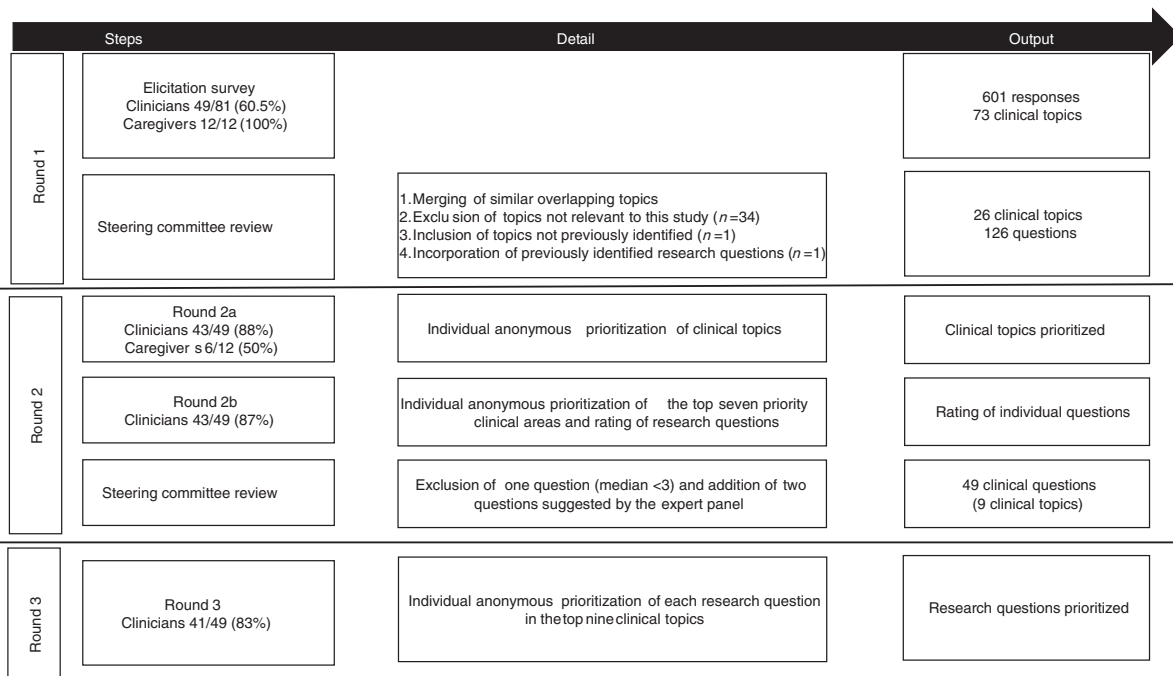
Steps

Detail

Output

Round 1

Elicitation survey
Clinicians 49/81 (60.5%)
Caregivers 12/12 (100%)

601 responses
73 clinical topics

Steering committee review

1. Merging of similar overlapping topics
2. Exclu sion of topics not relevant to this study ($n=34$)
3. Inclusion of topics not previously identified ($n=1$)
4. Incorporation of previously identified research questions ($n=1$)

26 clinical topics
126 questions

Round 2

Round 2a
Clinicians 43/49 (88%)
Caregiver s 6/12 (50%)

Individual anonymous prioritization of clinical topics

Clinical topics prioritized

Round 2b
Clinicians 43/49 (87%)

Individual anonymous prioritization of the top seven priority clinical areas and rating of research questions

Rating of individual questions

Steering committee review

Exclusion of one question (median <3) and addition of two questions suggested by the expert panel

49 clinical questions
(9 clinical topics)

Round 3

Round 3
Clinicians 41/49 (83%)

Individual anonymous prioritization of each research question in thetop nineclinical topics

Research questions prioritized